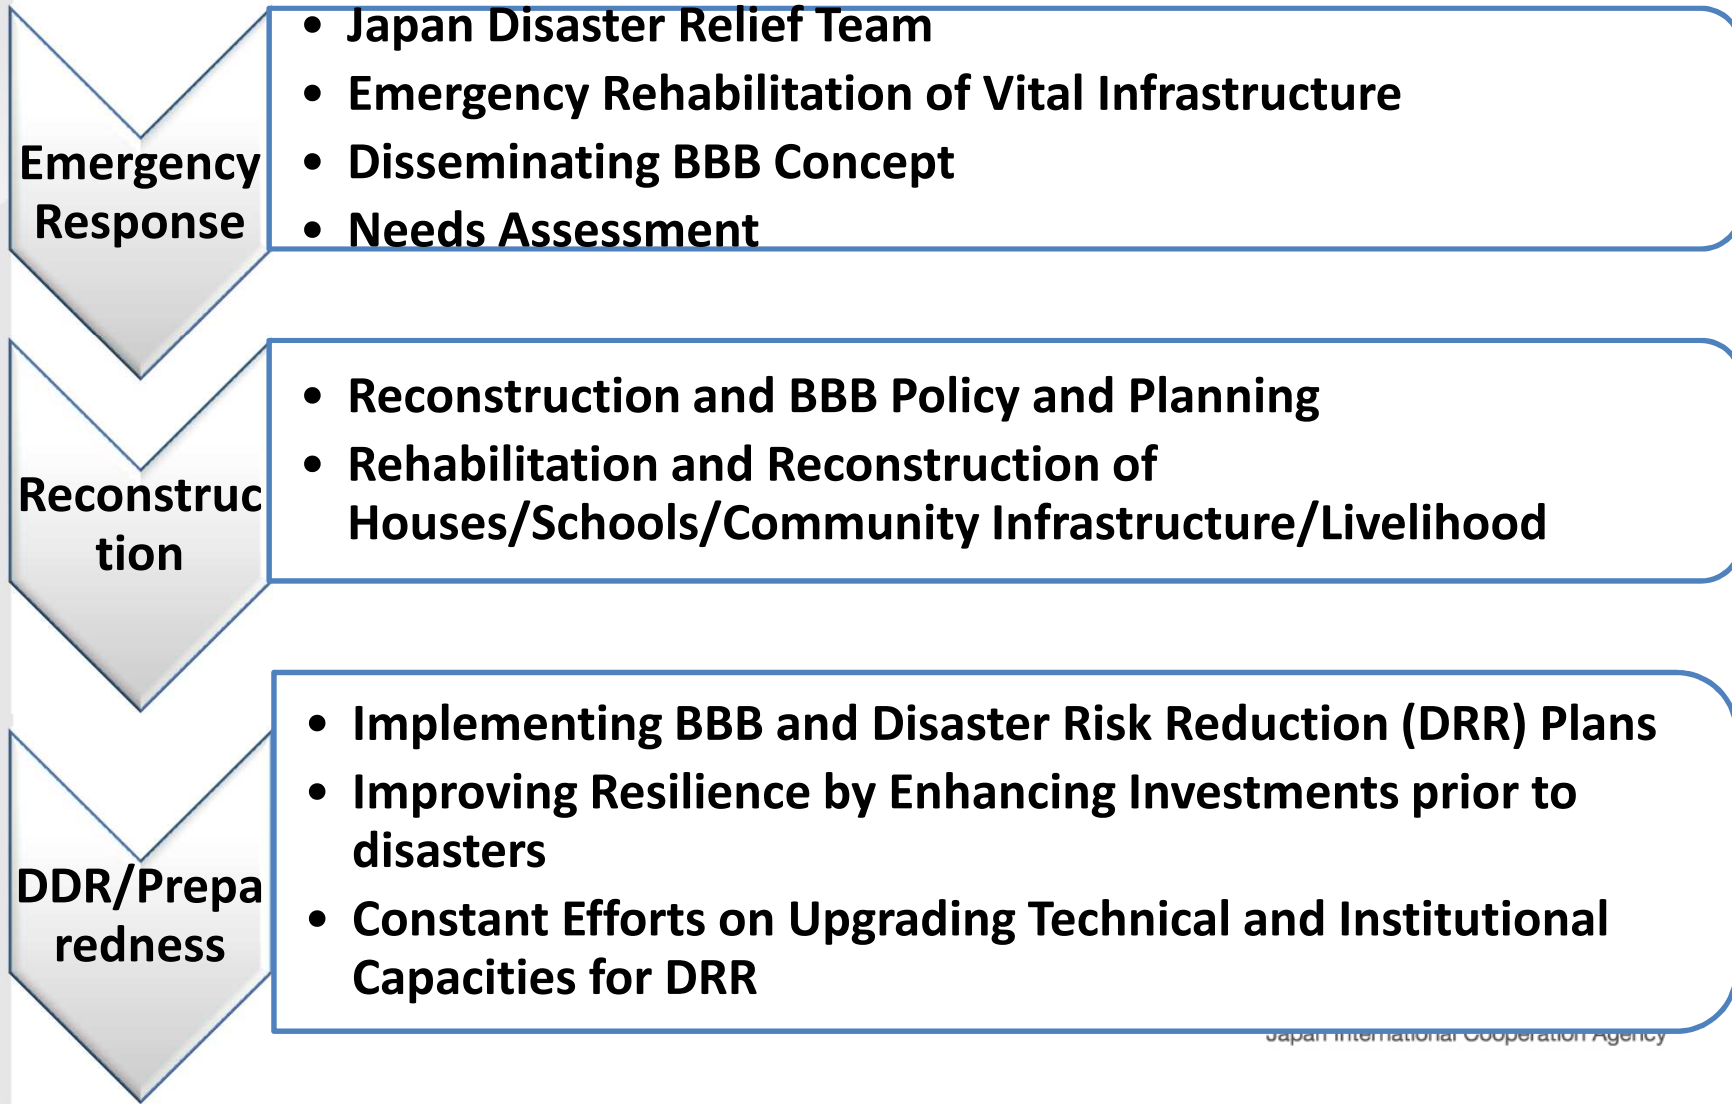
Emergency Response

• Japan Disaster Relief Team
• Emergency Rehabilitation of Vital Infrastructure
• Disseminating BBB Concept
• Needs Assessment

Reconstruction

• Reconstruction and BBB Policy and Planning
• Rehabilitation and Reconstruction of Houses/Schools/Community Infrastructure/Livelihood

DDR/Preparedness

• Implementing BBB and Disaster Risk Reduction (DRR) Plans
• Improving Resilience by Enhancing Investments prior to disasters
• Constant Efforts on Upgrading Technical and Institutional Capacities for DRR

Japan International Cooperation Agency